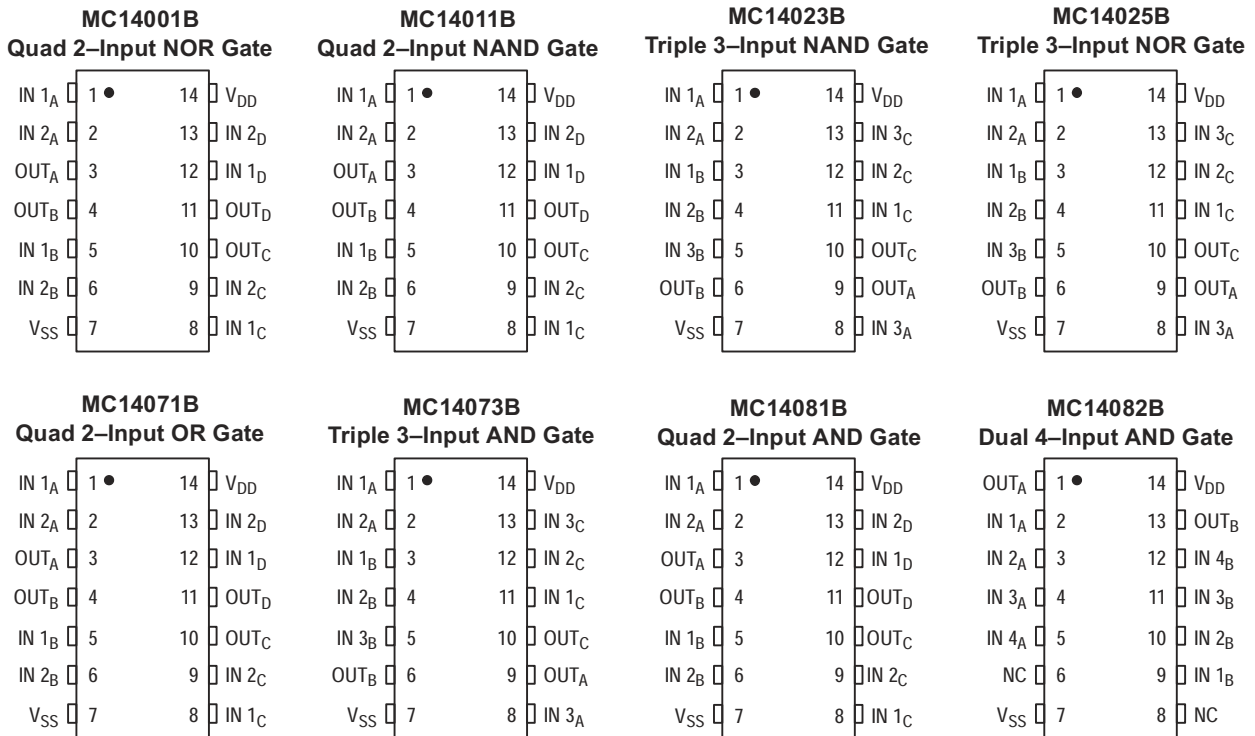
MC14001B
Quad 2–Input NOR Gate

| | | | |
|---|---|---|---|
| IN $1_A$ | 1 | 14 | $V_{DD}$ |
| IN $2_A$ | 2 | 13 | IN $2_D$ |
| $OUT_A$ | 3 | 12 | IN $1_D$ |
| $OUT_B$ | 4 | 11 | $OUT_D$ |
| IN $1_B$ | 5 | 10 | $OUT_C$ |
| IN $2_B$ | 6 | 9 | IN $2_C$ |
| $V_{SS}$ | 7 | 8 | IN $1_C$ |

MC14011B
Quad 2–Input NAND Gate

| | | | |
|---|---|---|---|
| IN $1_A$ | 1 | 14 | $V_{DD}$ |
| IN $2_A$ | 2 | 13 | IN $2_D$ |
| $OUT_A$ | 3 | 12 | IN $1_D$ |
| $OUT_B$ | 4 | 11 | $OUT_D$ |
| IN $1_B$ | 5 | 10 | $OUT_C$ |
| IN $2_B$ | 6 | 9 | IN $2_C$ |
| $V_{SS}$ | 7 | 8 | IN $1_C$ |

MC14023B
Triple 3–Input NAND Gate

| | | | |
|---|---|---|---|
| IN $1_A$ | 1 | 14 | $V_{DD}$ |
| IN $2_A$ | 2 | 13 | IN $3_C$ |
| IN $1_B$ | 3 | 12 | IN $2_C$ |
| IN $2_B$ | 4 | 11 | IN $1_C$ |
| IN $3_B$ | 5 | 10 | $OUT_C$ |
| $OUT_B$ | 6 | 9 | $OUT_A$ |
| $V_{SS}$ | 7 | 8 | IN $3_A$ |

MC14025B
Triple 3–Input NOR Gate

| | | | |
|---|---|---|---|
| IN $1_A$ | 1 | 14 | $V_{DD}$ |
| IN $2_A$ | 2 | 13 | IN $3_C$ |
| IN $1_B$ | 3 | 12 | IN $2_C$ |
| IN $2_B$ | 4 | 11 | IN $1_C$ |
| IN $3_B$ | 5 | 10 | $OUT_C$ |
| $OUT_B$ | 6 | 9 | $OUT_A$ |
| $V_{SS}$ | 7 | 8 | IN $3_A$ |

MC14071B
Quad 2–Input OR Gate

| | | | |
|---|---|---|---|
| IN $1_A$ | 1 | 14 | $V_{DD}$ |
| IN $2_A$ | 2 | 13 | IN $2_D$ |
| $OUT_A$ | 3 | 12 | IN $1_D$ |
| $OUT_B$ | 4 | 11 | $OUT_D$ |
| IN $1_B$ | 5 | 10 | $OUT_C$ |
| IN $2_B$ | 6 | 9 | IN $2_C$ |
| $V_{SS}$ | 7 | 8 | IN $1_C$ |

MC14073B
Triple 3–Input AND Gate

| | | | |
|---|---|---|---|
| IN $1_A$ | 1 | 14 | $V_{DD}$ |
| IN $2_A$ | 2 | 13 | IN $3_C$ |
| IN $1_B$ | 3 | 12 | IN $2_C$ |
| IN $2_B$ | 4 | 11 | IN $1_C$ |
| IN $3_B$ | 5 | 10 | $OUT_C$ |
| $OUT_B$ | 6 | 9 | $OUT_A$ |
| $V_{SS}$ | 7 | 8 | IN $3_A$ |

MC14081B
Quad 2–Input AND Gate

| | | | |
|---|---|---|---|
| IN $1_A$ | 1 | 14 | $V_{DD}$ |
| IN $2_A$ | 2 | 13 | IN $2_D$ |
| $OUT_A$ | 3 | 12 | IN $1_D$ |
| $OUT_B$ | 4 | 11 | $OUT_D$ |
| IN $1_B$ | 5 | 10 | $OUT_C$ |
| IN $2_B$ | 6 | 9 | IN $2_C$ |
| $V_{SS}$ | 7 | 8 | IN $1_C$ |

MC14082B
Dual 4–Input AND Gate

| | | | |
|---|---|---|---|
| $OUT_A$ | 1 | 14 | $V_{DD}$ |
| IN $1_A$ | 2 | 13 | $OUT_B$ |
| IN $2_A$ | 3 | 12 | IN $4_B$ |
| IN $3_A$ | 4 | 11 | IN $3_B$ |
| IN $4_A$ | 5 | 10 | IN $2_B$ |
| NC | 6 | 9 | IN $1_B$ |
| $V_{SS}$ | 7 | 8 | NC |